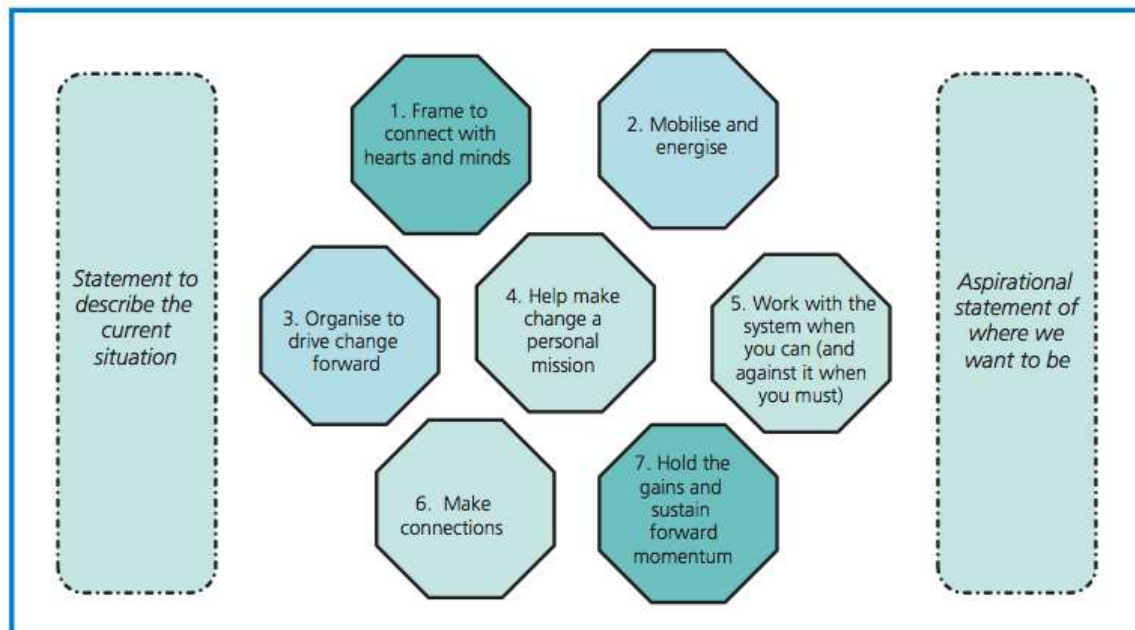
Statement to describe the current situation

1. Frame to connect with hearts and minds

2. Mobilise and energise

3. Organise to drive change forward

4. Help make change a personal mission

5. Work with the system when you can (and against it when you must)

6. Make connections

7. Hold the gains and sustain forward momentum

Aspirational statement of where we want to be